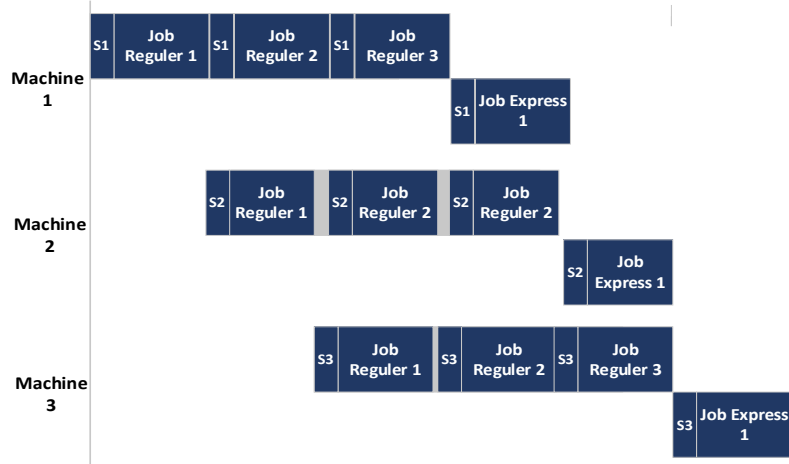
Machine 1

S1 Job Reguler 1 S1 Job Reguler 2 S1 Job Reguler 3

S1 Job Express 1

Machine 2

S2 Job Reguler 1 S2 Job Reguler 2 S2 Job Reguler 2

S2 Job Express 1

Machine 3

S3 Job Reguler 1 S3 Job Reguler 2 S3 Job Reguler 3

S3 Job Express 1